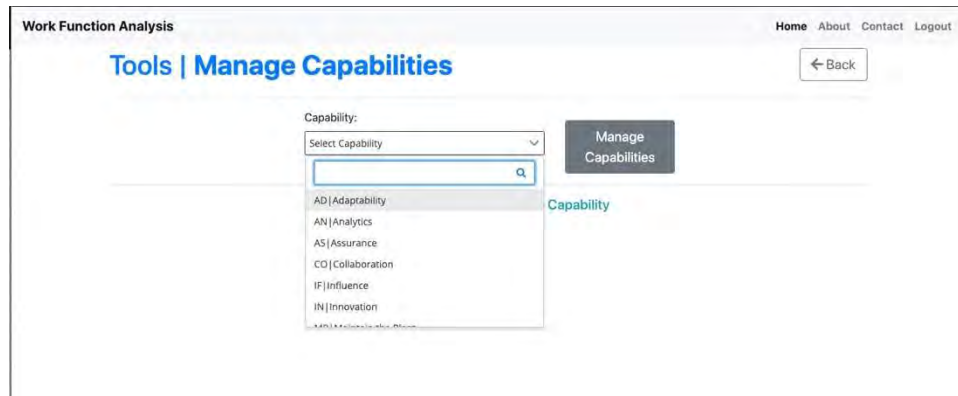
Work Function Analysis

Home About Contact Logout

Tools | Manage Capabilities

← Back

Capability:

Select Capability

Manage Capabilities

AD|Adaptability
AN|Analytics
AS|Assurance
CO|Collaboration
IF|Influence
IN|Innovation
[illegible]

Capability